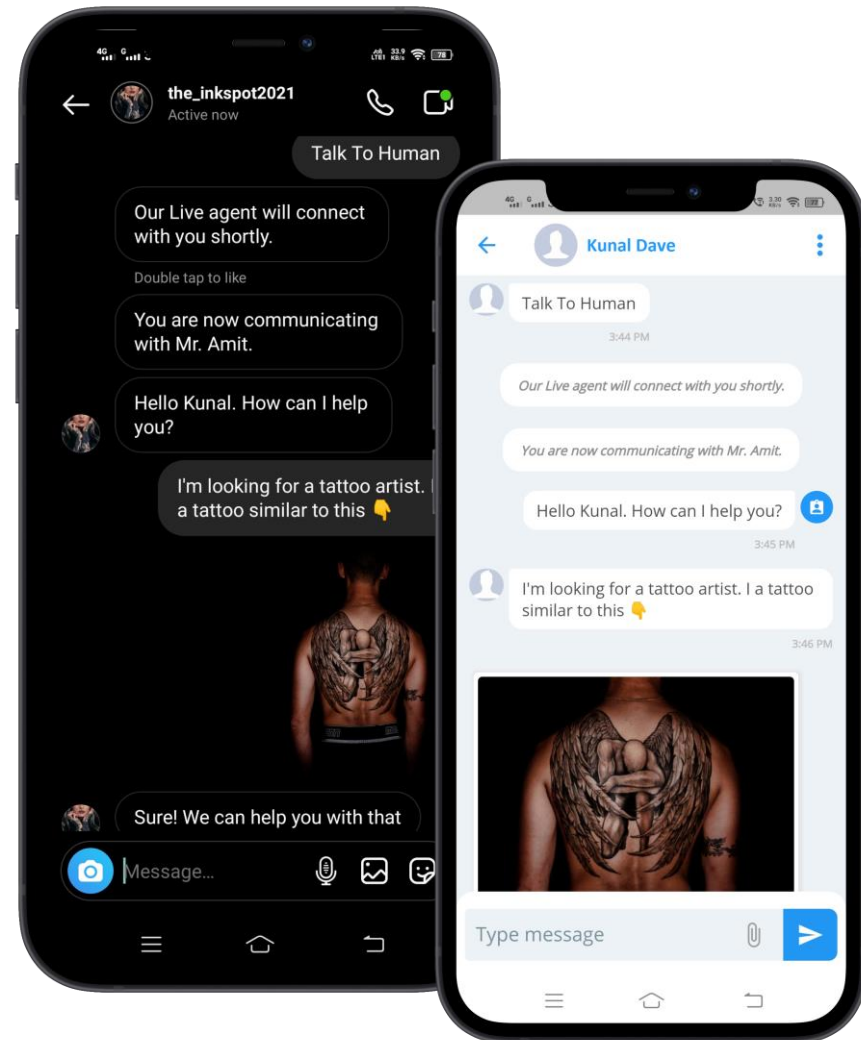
the_inkspot2021
Active now

Talk To Human

Our Live agent will connect with you shortly.

Double tap to like

You are now communicating with Mr. Amit.

Hello Kunal. How can I help you?

I'm looking for a tattoo artist. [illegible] a tattoo similar to this 👇

Sure! We can help you with that

Message...

Kunal Dave

Talk To Human
3:44 PM

Our Live agent will connect with you shortly.

You are now communicating with Mr. Amit.

Hello Kunal. How can I help you?
3:45 PM

I'm looking for a tattoo artist. I a tattoo similar to this 👇
3:46 PM

Type message